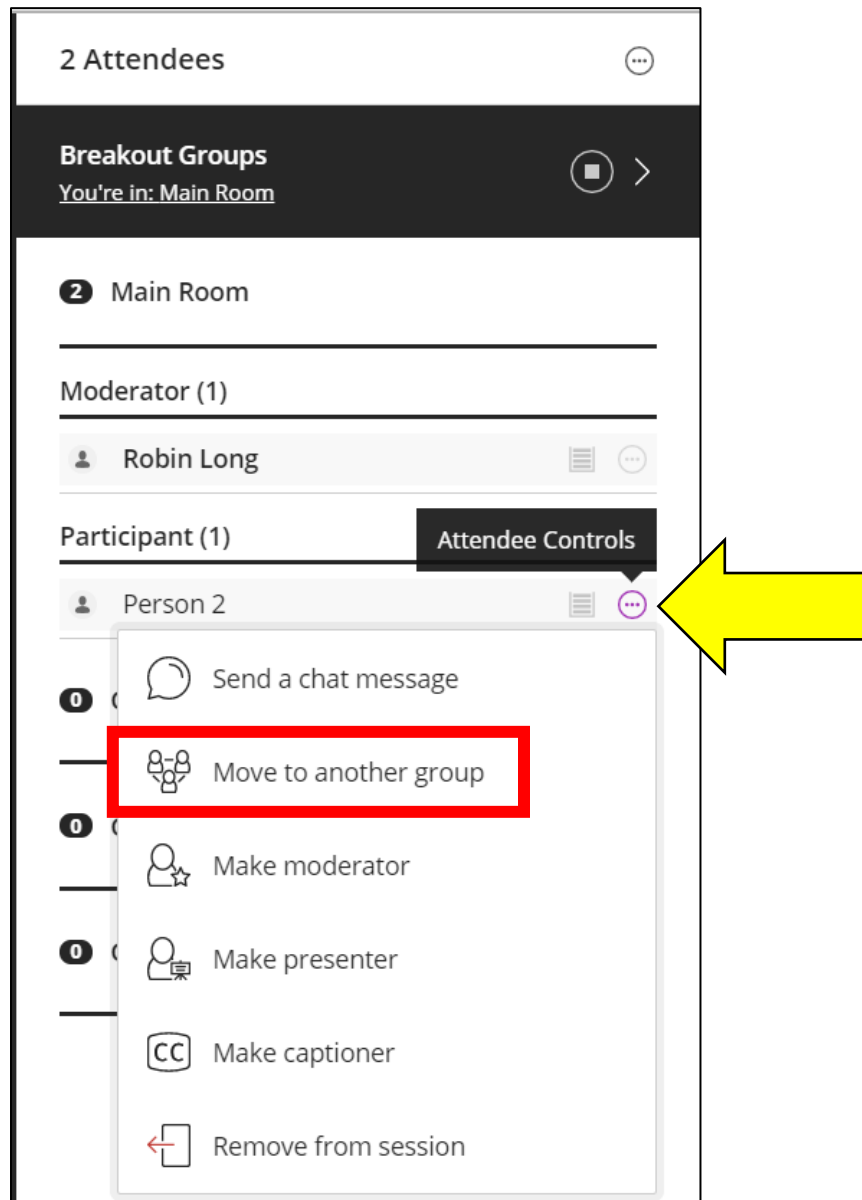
2 Attendees

Breakout Groups
You're in: Main Room

2 Main Room

Moderator (1)

Robin Long

Participant (1)

Attendee Controls

Person 2

0 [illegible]

0 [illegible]

0 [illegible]

Send a chat message

Move to another group

Make moderator

Make presenter

CC Make captioner

Remove from session